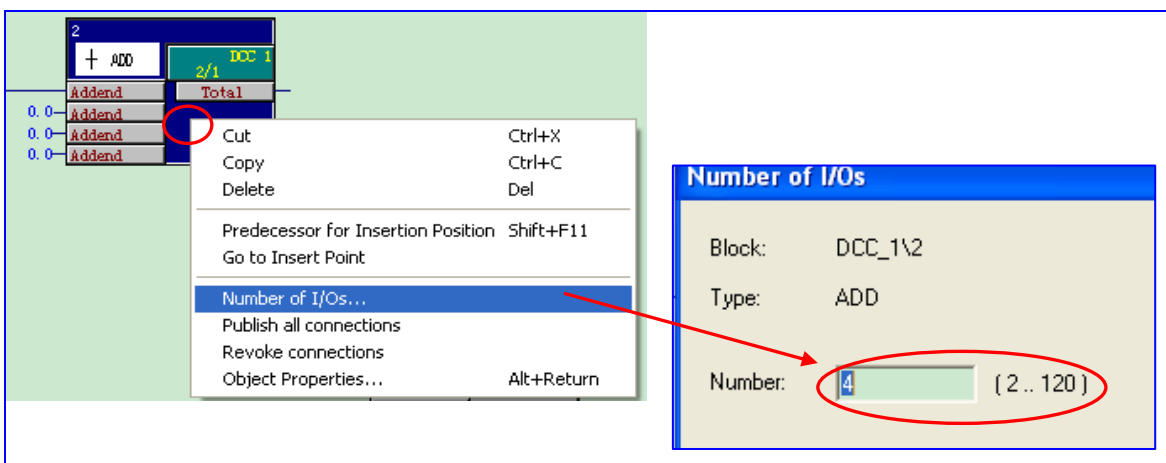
2
+ ADD
DCC 1
2/1
Addend
Total
0. 0 Addend
0. 0 Addend
0. 0 Addend

Cut Ctrl+X
Copy Ctrl+C
Delete Del

Predecessor for Insertion Position Shift+F11
Go to Insert Point

Number of I/Os...
Publish all connections
Revoke connections
Object Properties... Alt+Return

Number of I/Os

Block: DCC_1\2

Type: ADD

Number: 4 ( 2 .. 120 )